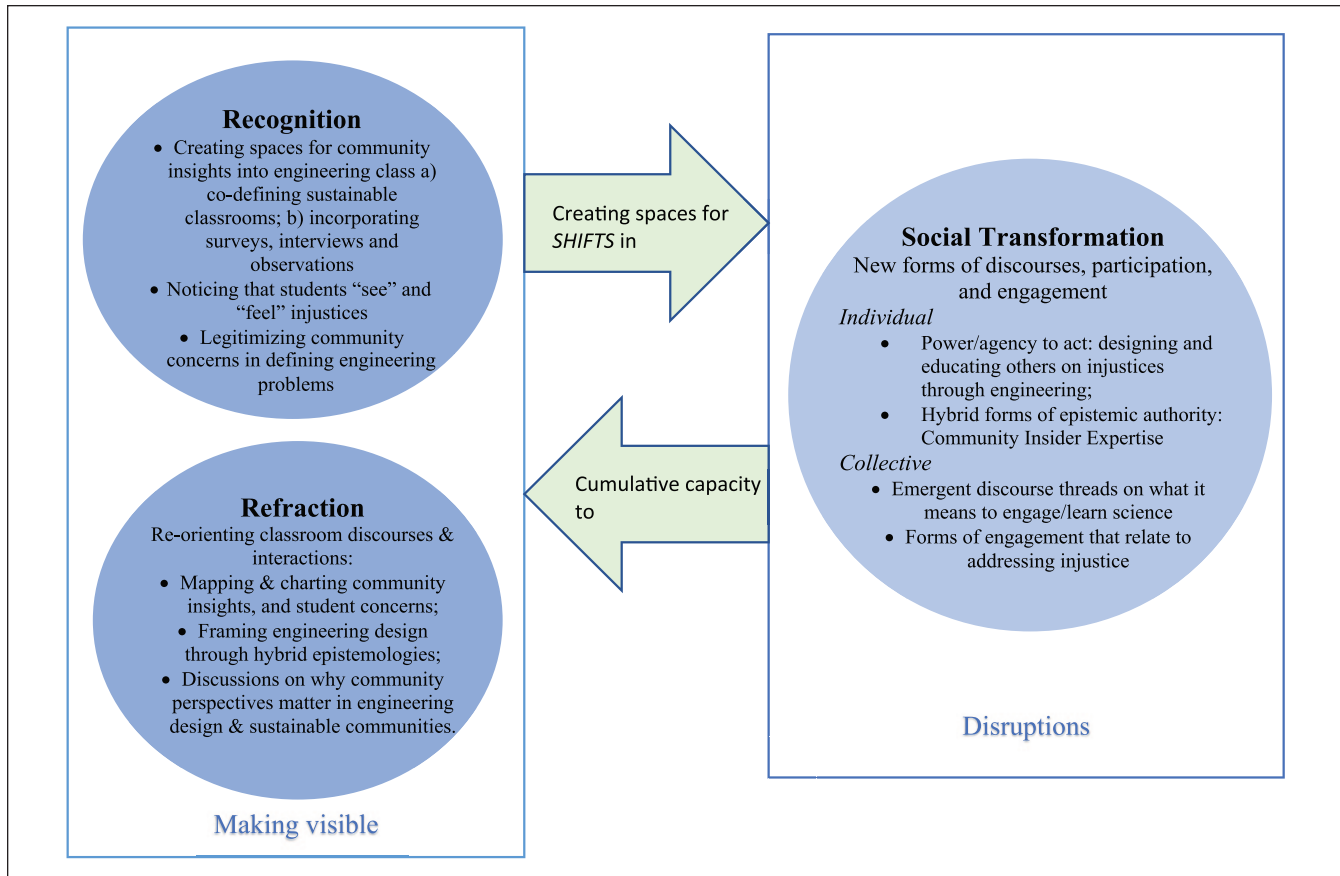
Recognition
• Creating spaces for community insights into engineering class a) co-defining sustainable classrooms; b) incorporating surveys, interviews and observations
• Noticing that students "see" and "feel" injustices
• Legitimizing community concerns in defining engineering problems

Refraction
Re-orienting classroom discourses & interactions:
• Mapping & charting community insights, and student concerns;
• Framing engineering design through hybrid epistemologies;
• Discussions on why community perspectives matter in engineering design & sustainable communities.

Making visible

Creating spaces for *SHIFTS* in

Cumulative capacity to

Social Transformation
New forms of discourses, participation, and engagement
*Individual*
• Power/agency to act: designing and educating others on injustices through engineering;
• Hybrid forms of epistemic authority: Community Insider Expertise
*Collective*
• Emergent discourse threads on what it means to engage/learn science
• Forms of engagement that relate to addressing injustice

Disruptions